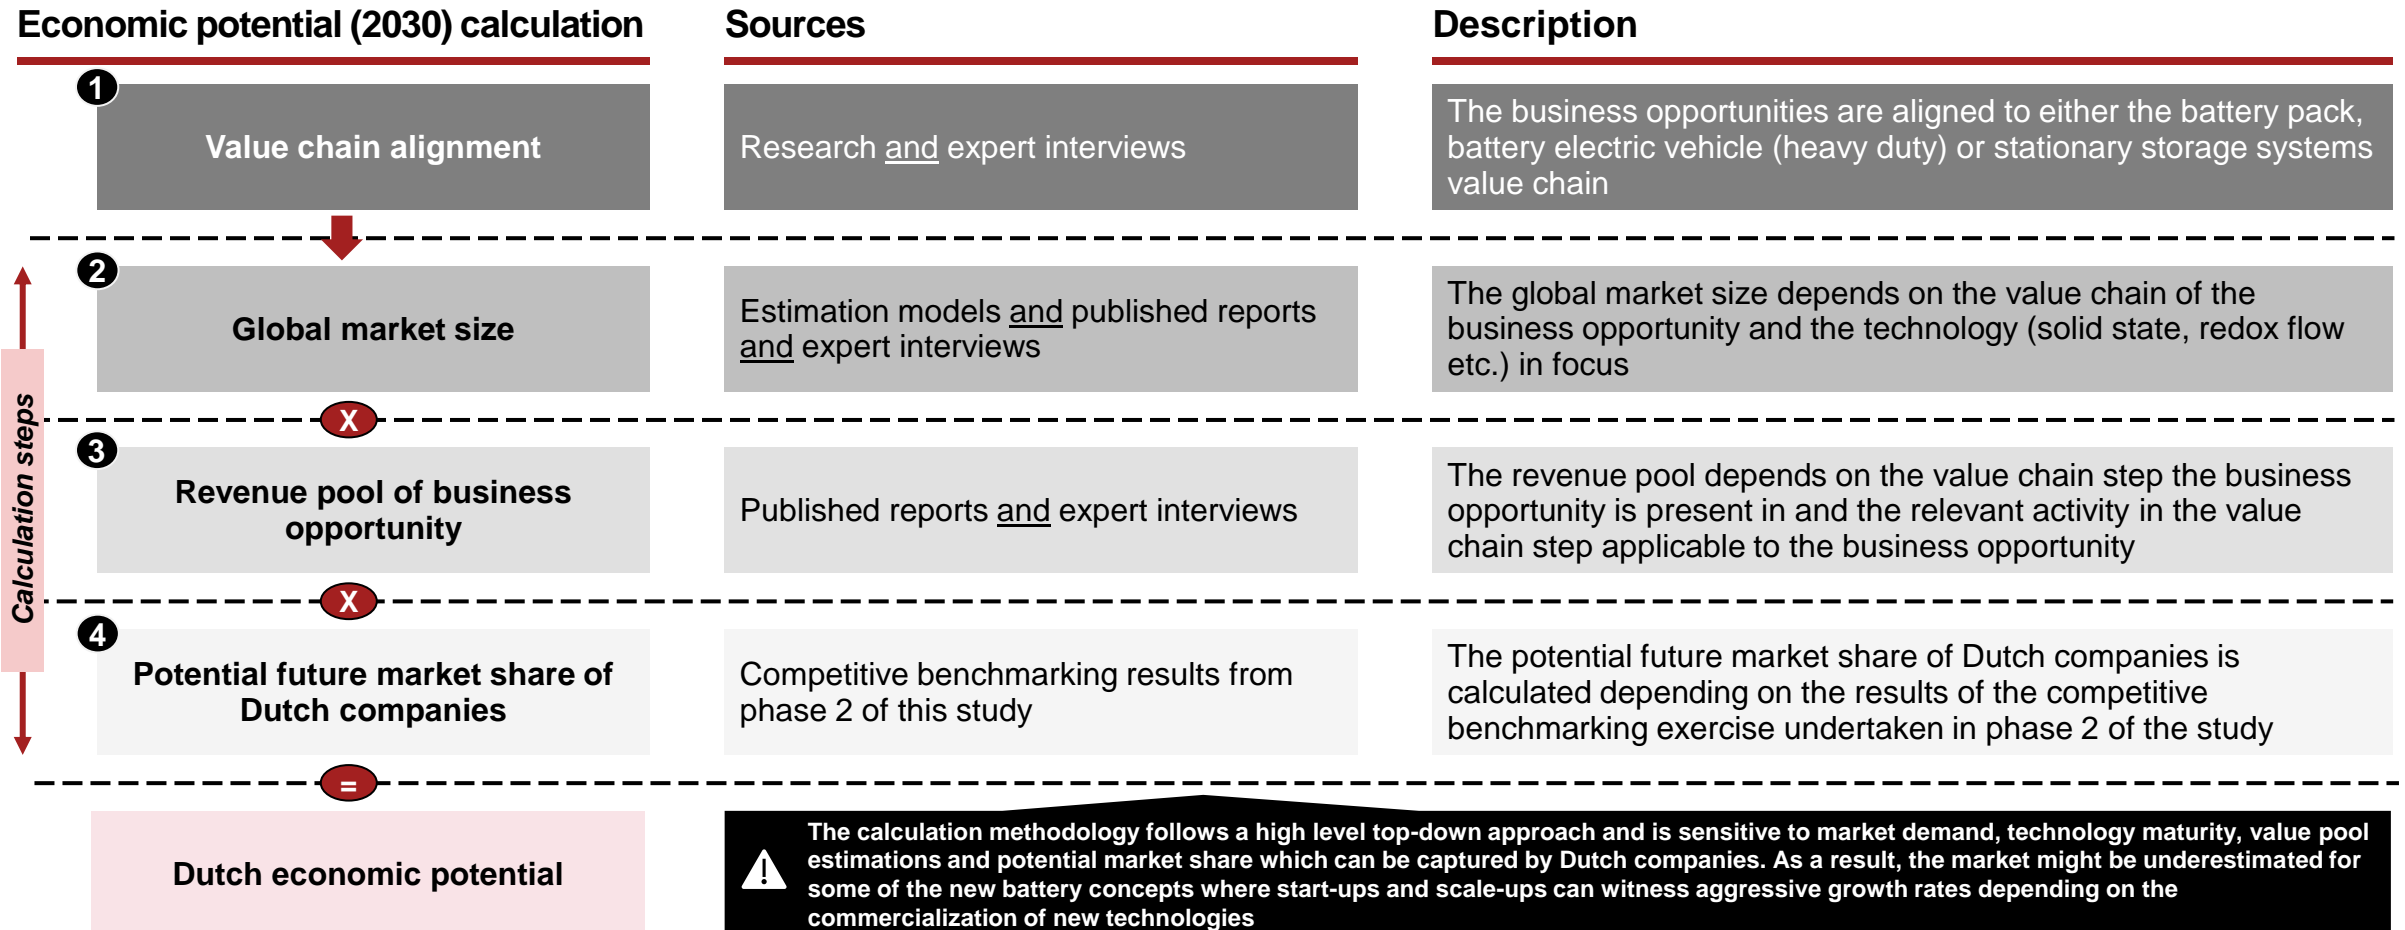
Economic potential (2030) calculation

Sources

Description

1

Value chain alignment

Research and expert interviews

The business opportunities are aligned to either the battery pack, battery electric vehicle (heavy duty) or stationary storage systems value chain

Calculation steps

2

Global market size

Estimation models and published reports and expert interviews

The global market size depends on the value chain of the business opportunity and the technology (solid state, redox flow etc.) in focus

X

3

Revenue pool of business opportunity

Published reports and expert interviews

The revenue pool depends on the value chain step the business opportunity is present in and the relevant activity in the value chain step applicable to the business opportunity

X

4

Potential future market share of Dutch companies

Competitive benchmarking results from phase 2 of this study

The potential future market share of Dutch companies is calculated depending on the results of the competitive benchmarking exercise undertaken in phase 2 of the study

=

Dutch economic potential

The calculation methodology follows a high level top-down approach and is sensitive to market demand, technology maturity, value pool estimations and potential market share which can be captured by Dutch companies. As a result, the market might be underestimated for some of the new battery concepts where start-ups and scale-ups can witness aggressive growth rates depending on the commercialization of new technologies